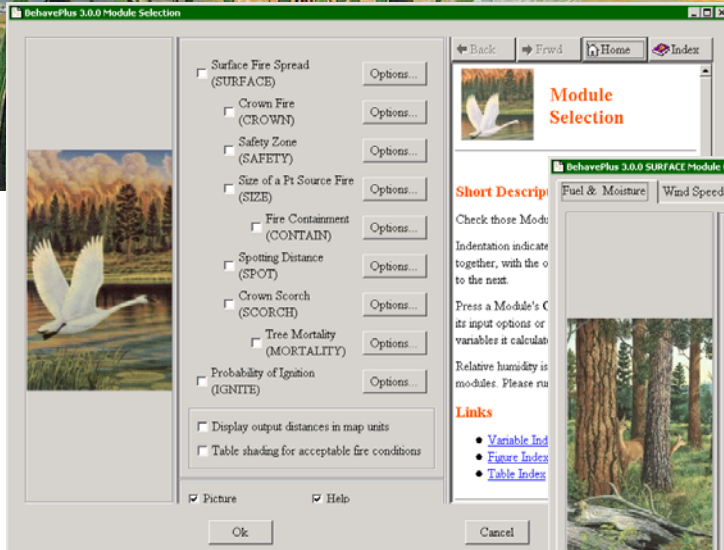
BehavePlus 3.0.0 Module Selection

Surface Fire Spread (SURFACE) Options...

Crown Fire (CROWN) Options...

Safety Zone (SAFETY) Options...

Size of a Pt Source Fire (SIZE) Options...

Fire Containment (CONTAIN) Options...

Spotting Distance (SPOT) Options...

Crown Scorch (SCORCH) Options...

Tree Mortality (MORTALITY) Options...

Probability of Ignition (IGNITE) Options...

Display output distances in map units

Table shading for acceptable fire conditions

Picture Help

Ok Cancel

Back Frwd Home Index

Module Selection

Short Descrip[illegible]

Check those Modu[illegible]

Indentation indicate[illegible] together, with the o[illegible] to the next.

Press a Module's C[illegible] its input options or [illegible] variables it calculat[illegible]

Relative humidity is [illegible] modules. Please ru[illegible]

Links

Variable Ind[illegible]

Figure Index

Table Index

BehavePlus 3.0.0 SURFACE Module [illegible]

Fuel & Moisture Wind Speed